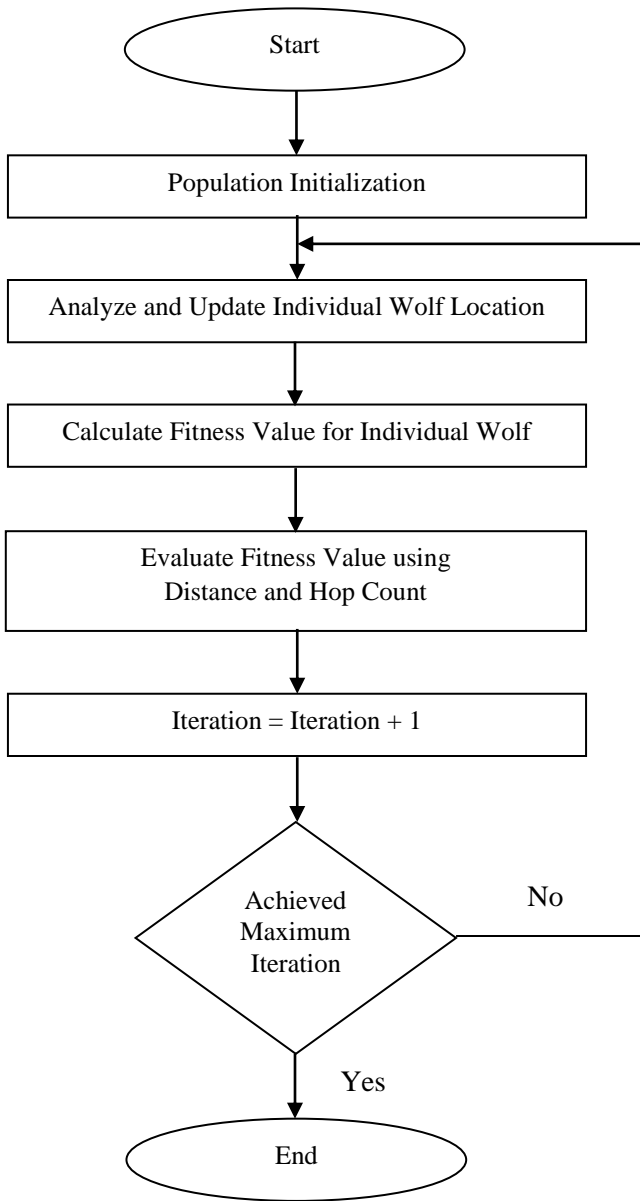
Start

Population Initialization

Analyze and Update Individual Wolf Location

Calculate Fitness Value for Individual Wolf

Evaluate Fitness Value using Distance and Hop Count

Iteration = Iteration + 1

Achieved Maximum Iteration

No

Yes

End